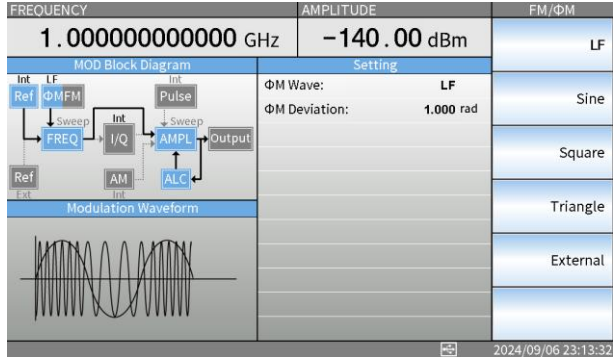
FREQUENCY

1.000000000000 GHz

AMPLITUDE

−140.00 dBm

FM/ΦM

LF

Sine

Square

Triangle

External

MOD Block Diagram

Int LF

Ref ΦM FM

Int

Pulse

Sweep

Int

Sweep

FREQ

I/Q

AMPL

Output

Ref

Ext

AM

Int

ALC

Modulation Waveform

Setting

ΦM Wave: LF

ΦM Deviation: 1.000 rad

2024/09/06 23:13:32